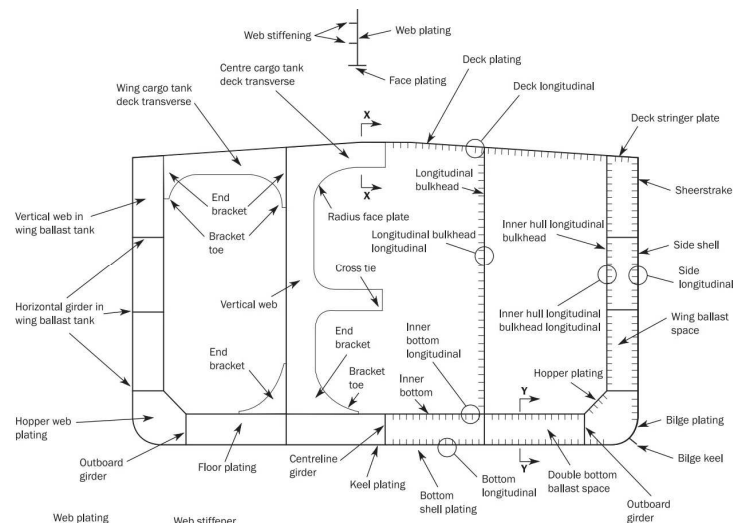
Web stiffening
Web plating
Face plating
Centre cargo tank deck transverse
Deck plating
Deck longitudinal
Wing cargo tank deck transverse
X
X
Deck stringer plate
End bracket
Longitudinal bulkhead
Sheerstrake
Vertical web in wing ballast tank
Bracket toe
Radius face plate
Longitudinal bulkhead longitudinal
Inner hull longitudinal bulkhead
Side shell
Side longitudinal
Cross tie
Horizontal girder in wing ballast tank
Vertical web
Inner hull longitudinal bulkhead longitudinal
End bracket
Wing ballast space
End bracket
Inner bottom longitudinal
Hopper plating
Bracket toe
Inner bottom
Y
Hopper web plating
Bilge plating
Outboard girder
Floor plating
Centreline girder
Y
Bilge keel
Keel plating
Bottom shell plating
Bottom longitudinal
Double bottom ballast space
Outboard girder
Web plating
Web stiffener